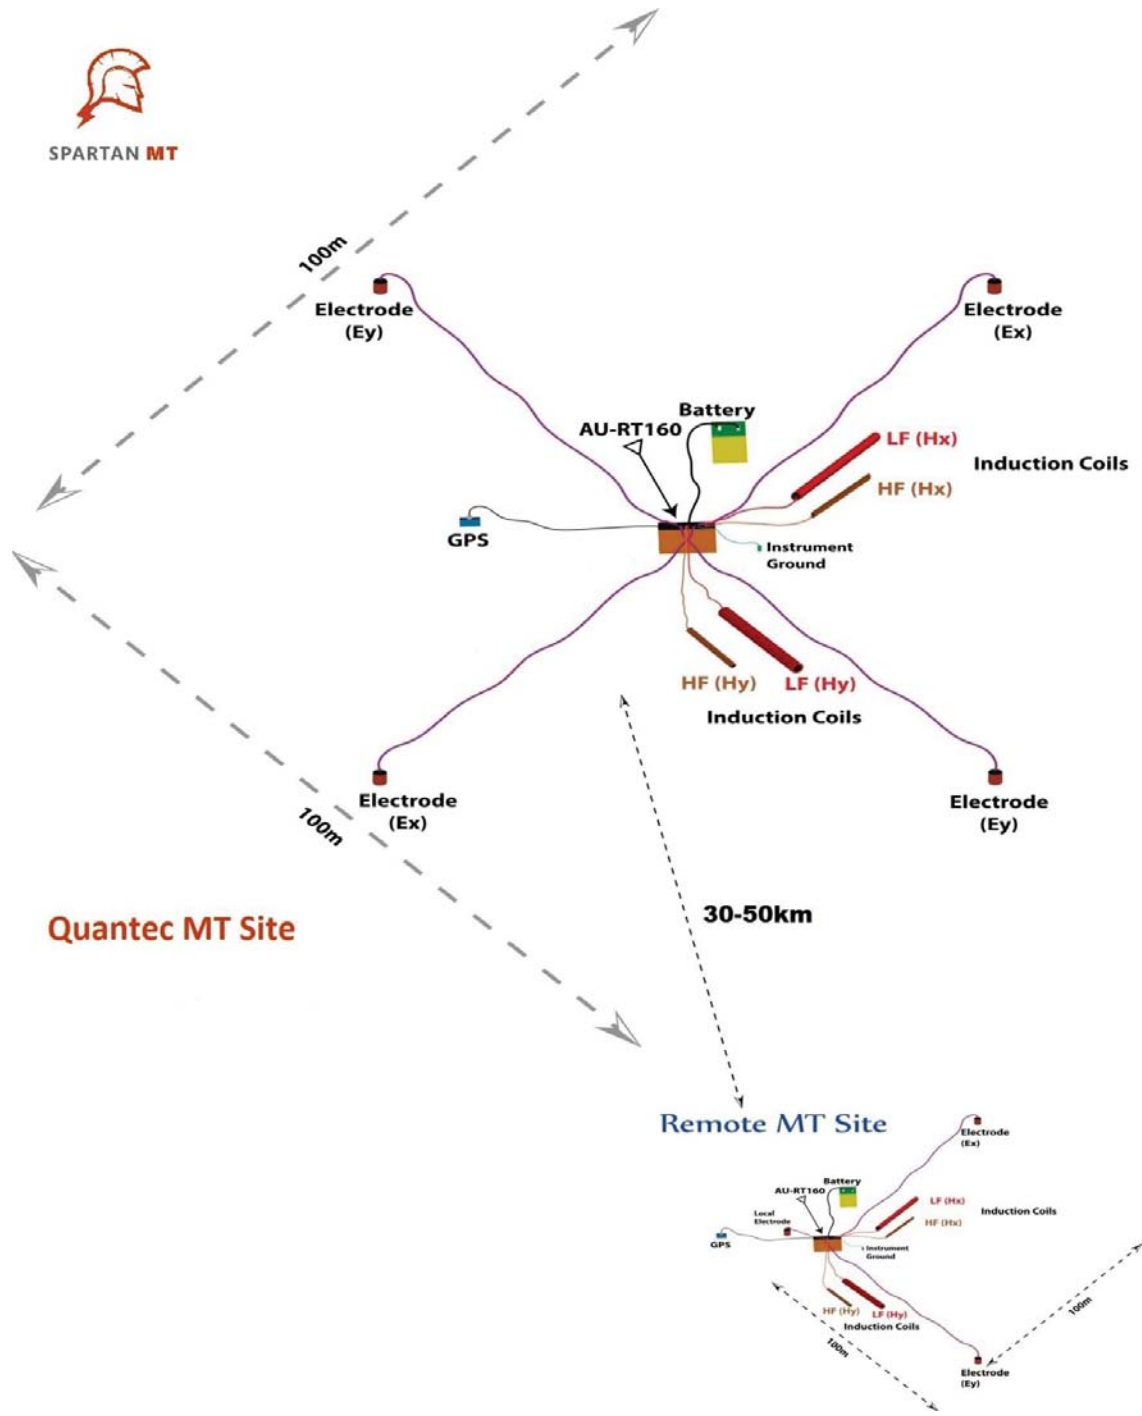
SPARTAN MT

100m

Electrode (Ey)

Electrode (Ex)

Battery

AU-RT160

LF (Hx)

Induction Coils

HF (Hx)

GPS

Instrument Ground

HF (Hy)

LF (Hy)

Induction Coils

Electrode (Ex)

Electrode (Ey)

100m

Quantec MT Site

30-50km

Remote MT Site

Electrode (Ex)

Battery

AU-RT160

LF (Hx)

Induction Coils

Local Electrode

HF (Hx)

GPS

Instrument Ground

HF (Hy)

LF (Hy)

Induction Coils

100m

100m

Electrode (Ey)